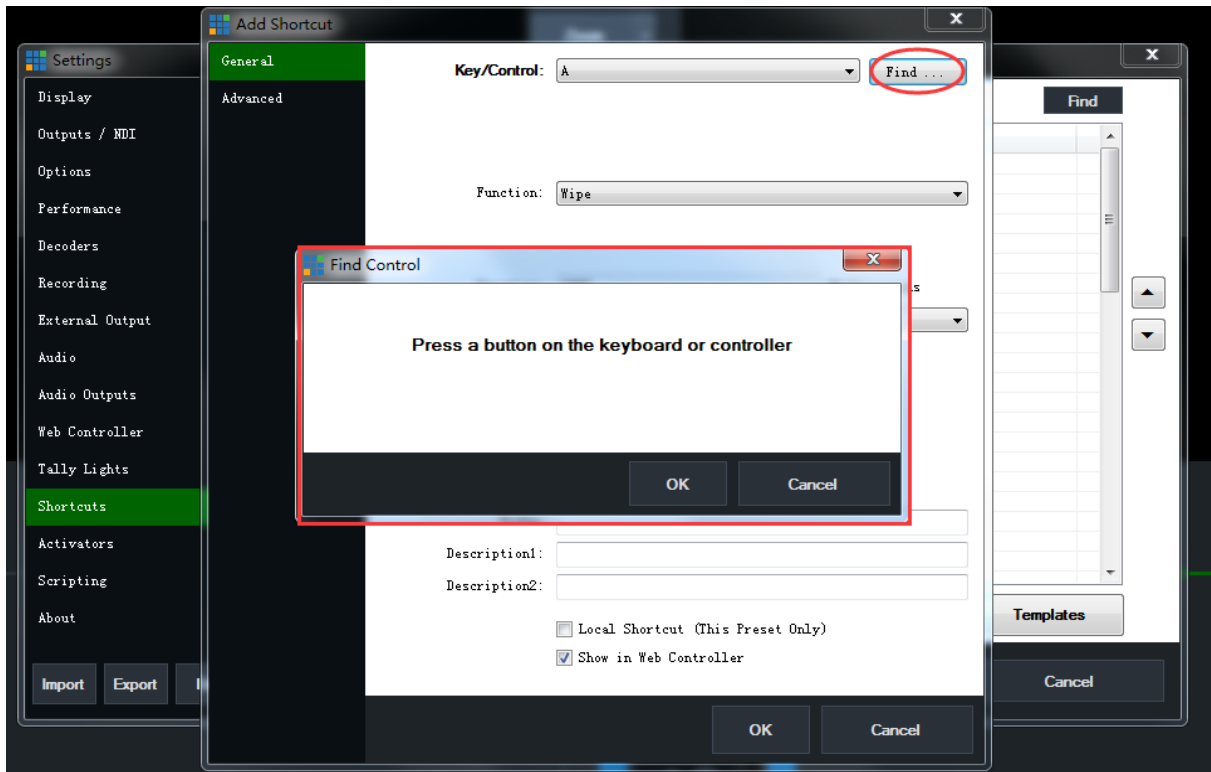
Settings

Display
Outputs / NDI
Options
Performance
Decoders
Recording
External Output
Audio
Audio Outputs
Web Controller
Tally Lights
Shortcuts
Activators
Scripting
About

Import
Export

Add Shortcut

General
Advanced

Key/Control: A
Find ...

Function: Wipe

Description1:
Description2:

Local Shortcut (This Preset Only)
Show in Web Controller

OK
Cancel

Find Control

Press a button on the keyboard or controller

OK
Cancel

Find

Templates

Cancel